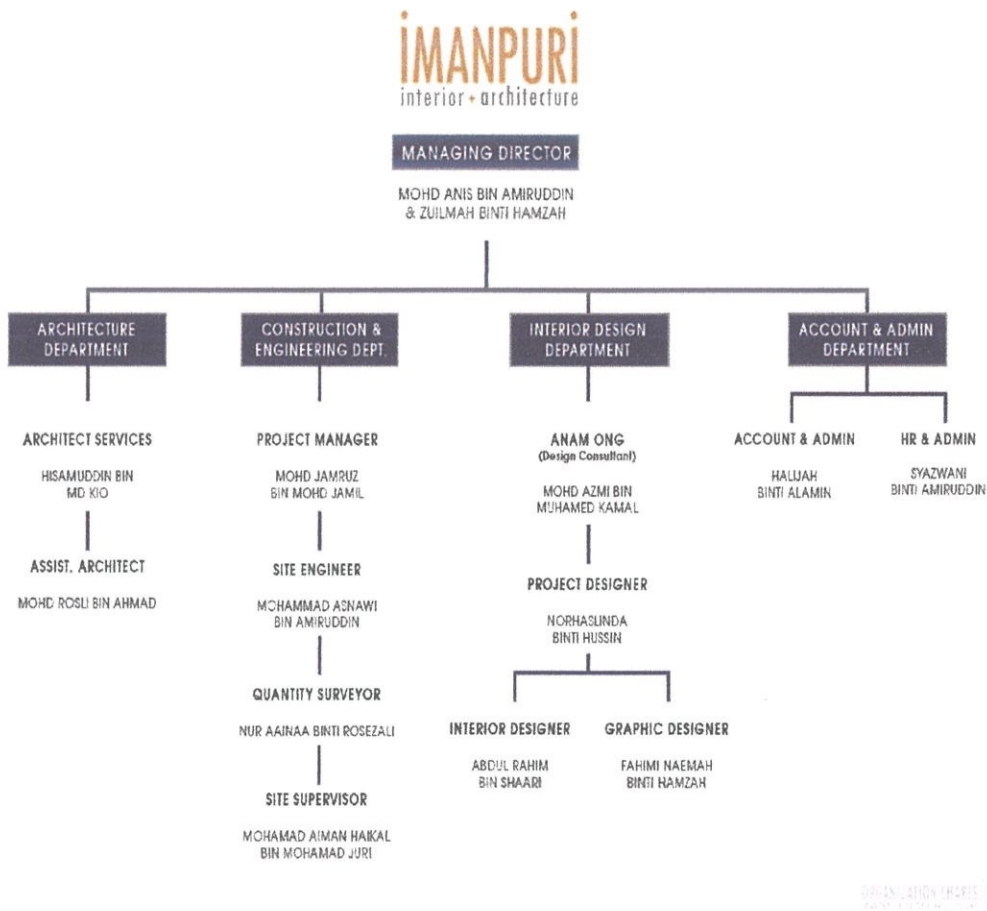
IMANPURI
interior + architecture

MANAGING DIRECTOR

MOHD ANIS BIN AMIRUDDIN
& ZUILMAH BINTI HAMZAH

ARCHITECTURE DEPARTMENT

ARCHITECT SERVICES

HISAMUDDIN BIN MD KIO

ASSIST. ARCHITECT

MOHD ROSLI BIN AHMAD

CONSTRUCTION & ENGINEERING DEPT.

PROJECT MANAGER

MOHD JAMRUZ BIN MOHD JAMIL

SITE ENGINEER

MOHAMMAD ASNAWI BIN AMIRUDDIN

QUANTITY SURVEYOR

NUR AAINAA BINTI ROSEZALI

SITE SUPERVISOR

MOHAMAD AIMAN HAIKAL BIN MOHAMAD JURI

INTERIOR DESIGN DEPARTMENT

ANAM ONG
(Design Consultant)

MOHD AZMI BIN MUHAMED KAMAL

PROJECT DESIGNER

NORHASLINDA BINTI HUSSIN

INTERIOR DESIGNER

ABDUL RAHIM BIN SHAARI

GRAPHIC DESIGNER

FAHIMI NAEMAH BINTI HAMZAH

ACCOUNT & ADMIN DEPARTMENT

ACCOUNT & ADMIN

HALIJAH BINTI ALAMIN

HR & ADMIN

SYAZWANI BINTI AMIRUDDIN

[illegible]